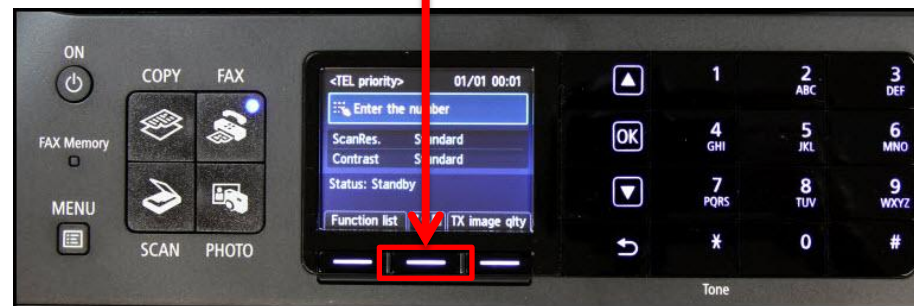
ON

COPY FAX

FAX Memory

MENU

SCAN PHOTO

<TEL priority> 01/01 00:01

Enter the nu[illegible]ber

ScanRes. S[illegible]andard

Contrast S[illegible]andard

Status: Standby

Function list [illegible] TX image qlty

OK

1

2 ABC

3 DEF

4 GHI

5 JKL

6 MNO

7 PQRS

8 TUV

9 WXYZ

*

0

#

Tone